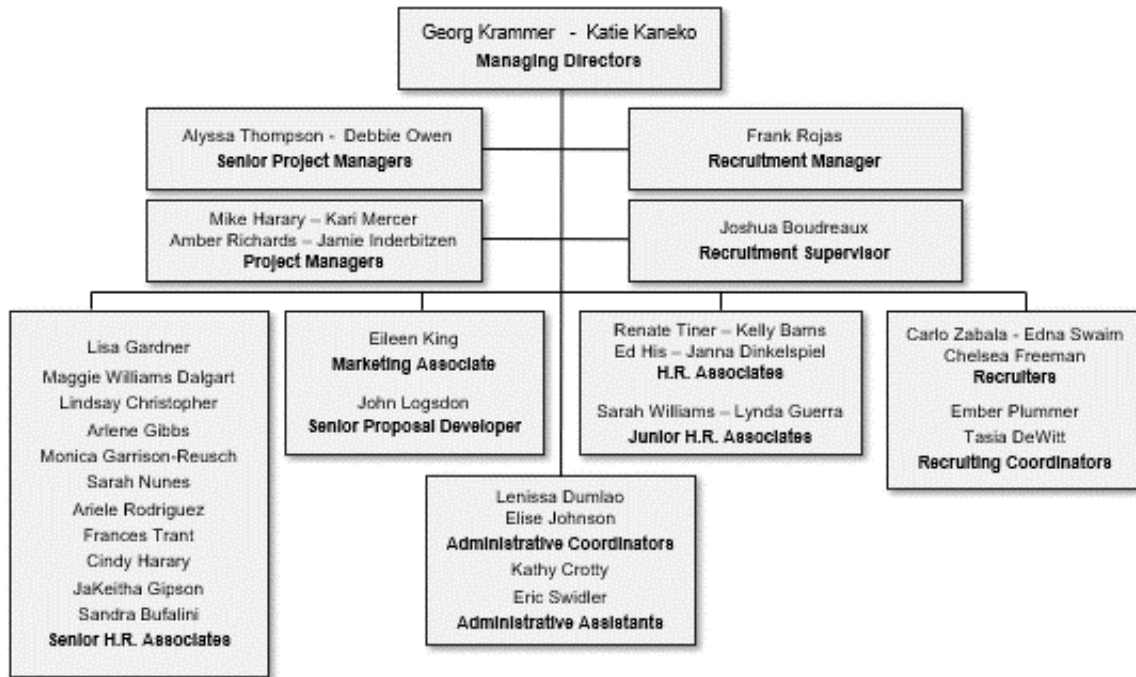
Georg Krammer - Katie Kaneko
Managing Directors

Alyssa Thompson - Debbie Owen
Senior Project Managers

Frank Rojas
Recruitment Manager

Mike Harary – Kari Mercer
Amber Richards – Jamie Inderbitzen
Project Managers

Joshua Boudreaux
Recruitment Supervisor

Lisa Gardner
Maggie Williams Dalgart
Lindsay Christopher
Arlene Gibbs
Monica Garrison-Reusch
Sarah Nunes
Ariele Rodriguez
Frances Trant
Cindy Harary
JaKeitha Gipson
Sandra Bufalini
Senior H.R. Associates

Eileen King
Marketing Associate

John Logsdon
Senior Proposal Developer

Renate Tiner – Kelly Bams
Ed His – Janna Dinkelspiel
H.R. Associates

Sarah Williams – Lynda Guerra
Junior H.R. Associates

Carlo Zabala - Edna Swaim
Chelsea Freeman
Recruiters

Ember Plummer
Tasia DeWitt
Recruiting Coordinators

Lenissa Dumlao
Elise Johnson
Administrative Coordinators
Kathy Crotty
Eric Swidler
Administrative Assistants